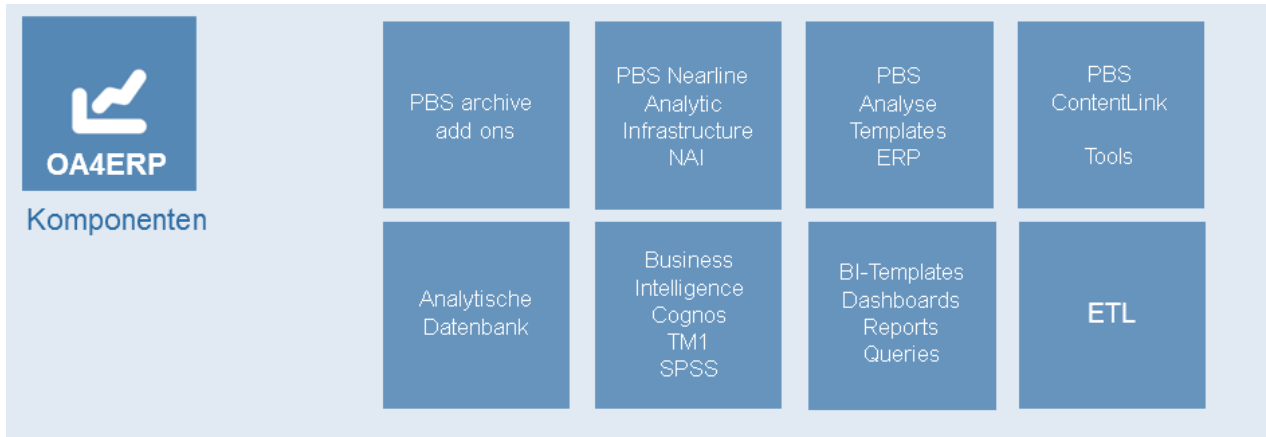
OA4ERP

Komponenten

PBS archive add ons

PBS Nearline Analytic Infrastructure NAI

PBS Analyse Templates ERP

PBS ContentLink

Tools

Analytische Datenbank

Business Intelligence Cognos TM1 SPSS

BI-Templates Dashboards Reports Queries

ETL